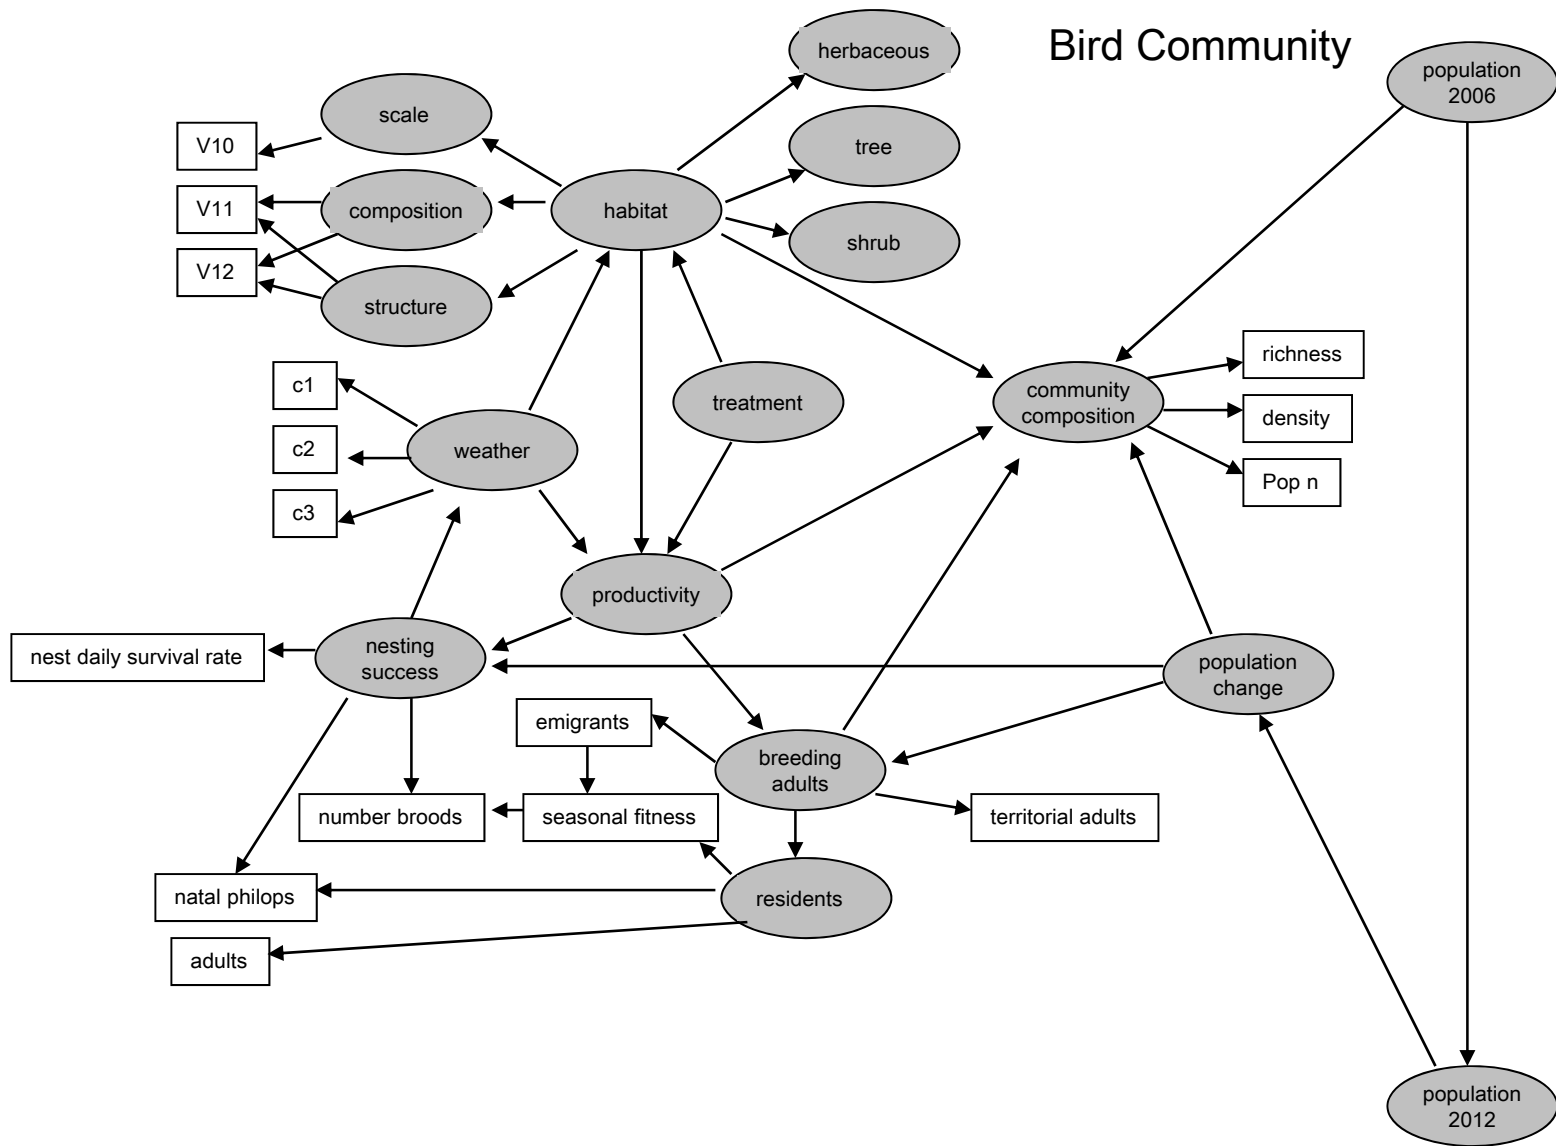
Bird Community

herbaceous

population 2006

scale

V10

tree

V11

composition

habitat

shrub

V12

structure

richness

c1

treatment

community composition

density

c2

weather

Pop n

c3

productivity

nest daily survival rate

nesting success

population change

emigrants

breeding adults

number broods

seasonal fitness

territorial adults

natal philops

residents

adults

population 2012